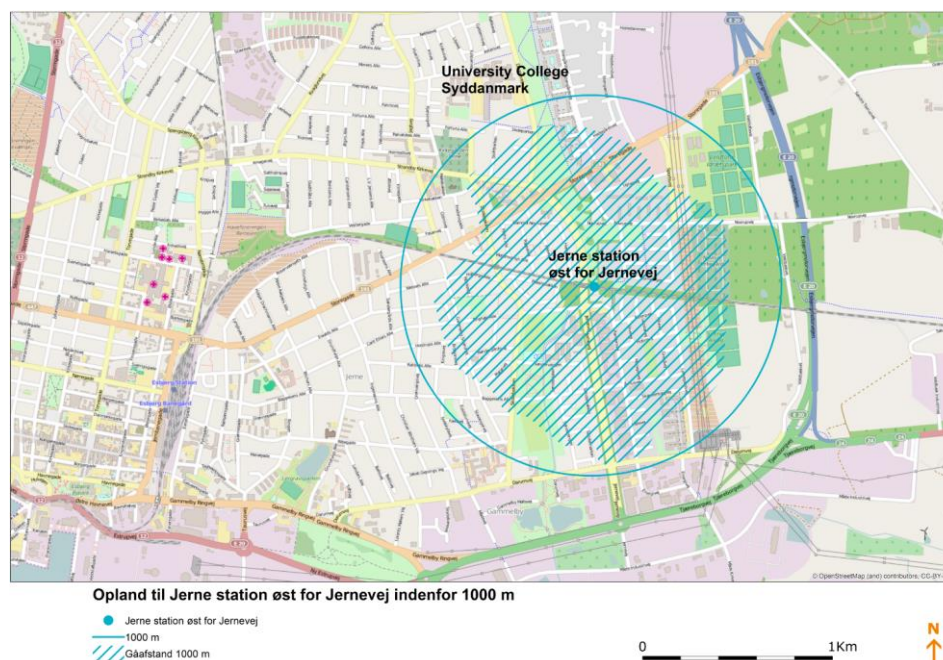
University College Syddanmark

Jerne station øst for Jernevej

© OpenStreetMap (and) contributors, CC-BY-

Opland til Jerne station øst for Jernevej indenfor 1000 m

Jerne station øst for Jernevej

1000 m

Gåafstand 1000 m

0

1Km

N